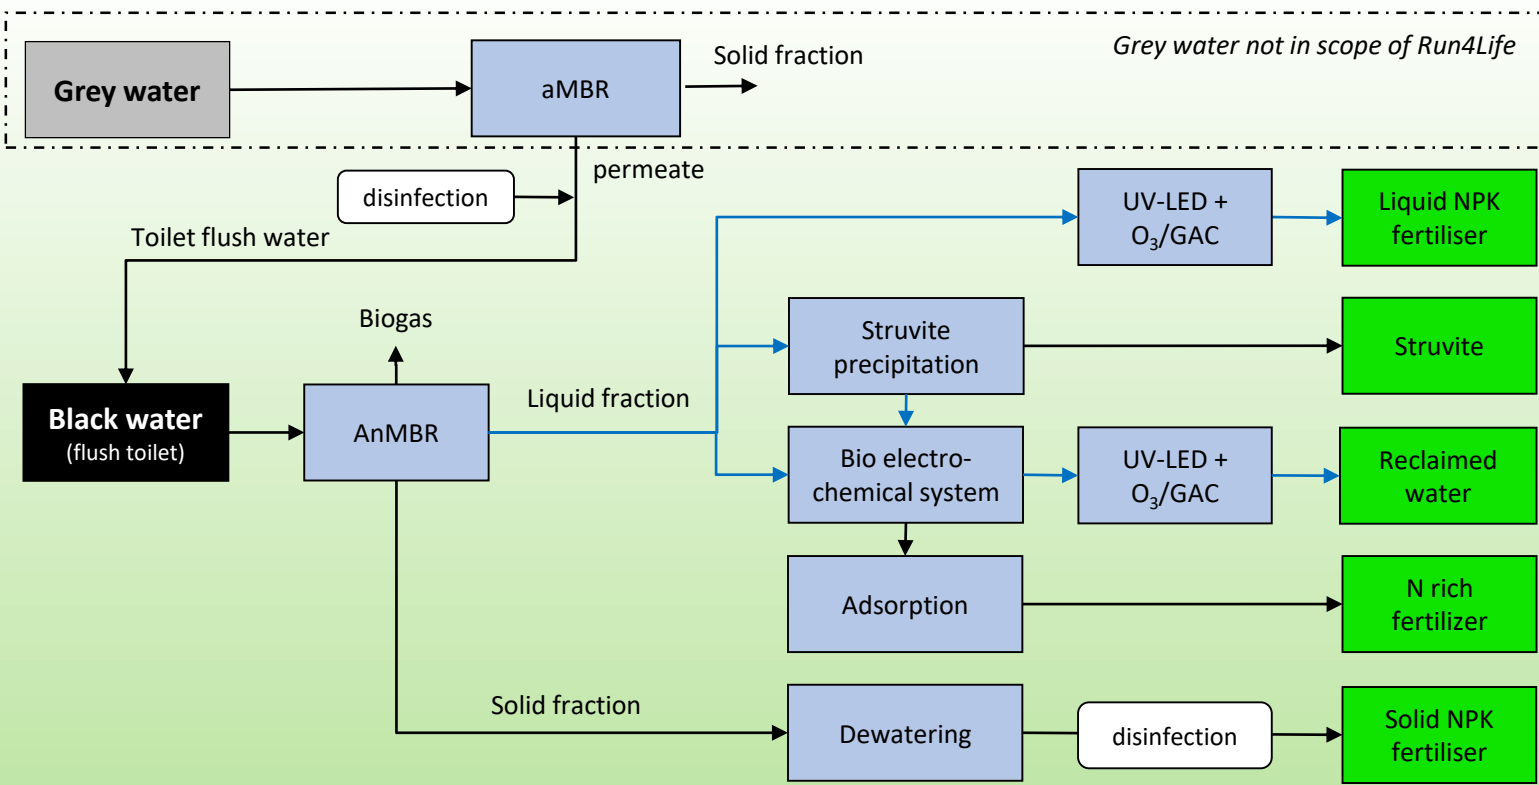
Grey water

aMBR

Solid fraction

Grey water not in scope of Run4Life

permeate

disinfection

Toilet flush water

UV-LED + $O_3$/GAC

Liquid NPK fertiliser

Biogas

Struvite precipitation

Struvite

Black water (flush toilet)

AnMBR

Liquid fraction

Bio electrochemical system

UV-LED + $O_3$/GAC

Reclaimed water

Adsorption

N rich fertilizer

Solid fraction

Dewatering

disinfection

Solid NPK fertiliser